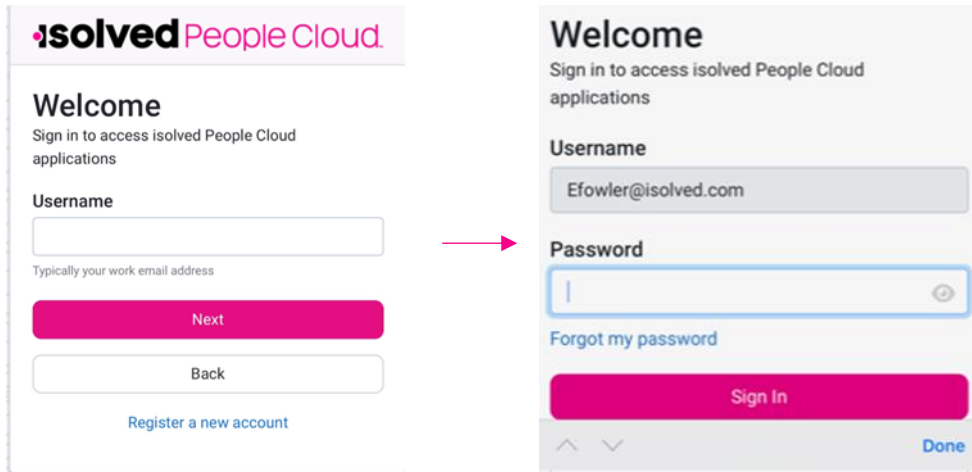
isolved People Cloud

Welcome
Sign in to access isolved People Cloud applications

Username

Typically your work email address

Next

Back

Register a new account

Welcome
Sign in to access isolved People Cloud applications

Username
Efowler@isolved.com

Password

Forgot my password

Sign In

Done